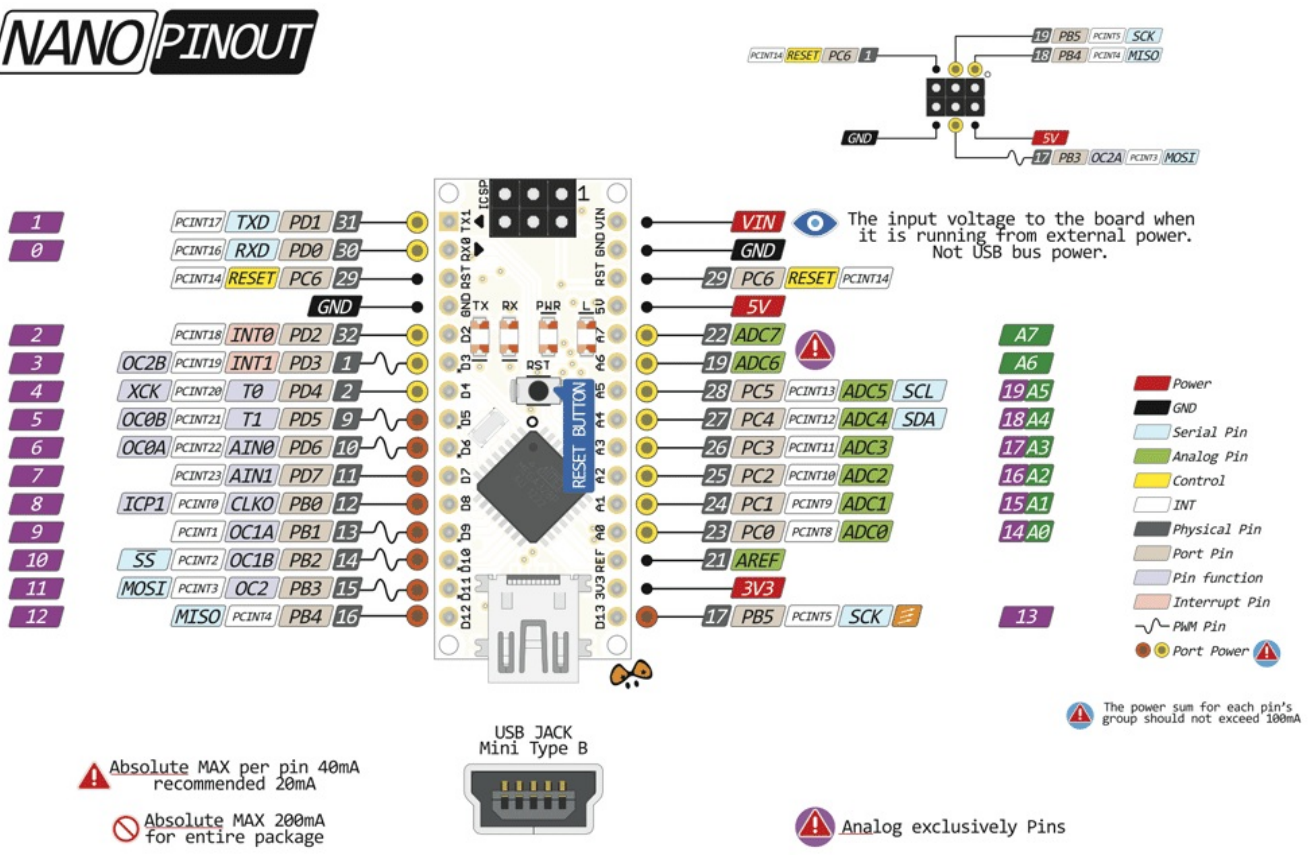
NANO PINOUT

19 PB5 PCINT5 SCK
PCINT14 RESET PC6 1
18 PB4 PCINT4 MISO
GND
5V
17 PB3 OC2A PCINT3 MOSI

ICSP 1

| | | | | | | | |
|---|---|---|---|---|---|---|---|
| 1 | | PCINT17 | TXD | PD1 | 31 | TX1 | |
| 0 | | PCINT16 | RXD | PD0 | 30 | RX0 | |
| | | PCINT14 | RESET | PC6 | 29 | RST | |
| | | | | GND | | GND | |
| 2 | | PCINT18 | INT0 | PD2 | 32 | D2 | |
| 3 | OC2B | PCINT19 | INT1 | PD3 | 1 | D3 | |
| 4 | XCK | PCINT20 | T0 | PD4 | 2 | D4 | |
| 5 | OC0B | PCINT21 | T1 | PD5 | 9 | D5 | |
| 6 | OC0A | PCINT22 | AIN0 | PD6 | 10 | D6 | |
| 7 | | PCINT23 | AIN1 | PD7 | 11 | D7 | |
| 8 | ICP1 | PCINT0 | CLKO | PB0 | 12 | D8 | |
| 9 | | PCINT1 | OC1A | PB1 | 13 | D9 | |
| 10 | SS | PCINT2 | OC1B | PB2 | 14 | D10 | |
| 11 | MOSI | PCINT3 | OC2 | PB3 | 15 | D11 | |
| 12 | MISO | PCINT4 | PB4 | 16 | | D12 | |

| | | | | | | |
|---|---|---|---|---|---|---|
| VIN | VIN | | | | | |
| GND | GND | | | | | |
| RST | 29 | PC6 | RESET | PCINT14 | | |
| 5V | 5V | | | | | |
| A7 | 22 | ADC7 | | | | A7 |
| A6 | 19 | ADC6 | | | | A6 |
| A5 | 28 | PC5 | PCINT13 | ADC5 | SCL | 19 A5 |
| A4 | 27 | PC4 | PCINT12 | ADC4 | SDA | 18 A4 |
| A3 | 26 | PC3 | PCINT11 | ADC3 | | 17 A3 |
| A2 | 25 | PC2 | PCINT10 | ADC2 | | 16 A2 |
| A1 | 24 | PC1 | PCINT9 | ADC1 | | 15 A1 |
| A0 | 23 | PC0 | PCINT8 | ADC0 | | 14 A0 |
| REF | 21 | AREF | | | | |
| 3V3 | 3V3 | | | | | |
| D13 | 17 | PB5 | PCINT5 | SCK | | 13 |

TX RX PWR L
RST
RESET BUTTON

The input voltage to the board when it is running from external power. Not USB bus power.

Power
GND
Serial Pin
Analog Pin
Control
INT
Physical Pin
Port Pin
Pin function
Interrupt Pin
PWM Pin
Port Power

The power sum for each pin's group should not exceed 100mA

USB JACK Mini Type B

Absolute MAX per pin 40mA recommended 20mA

Absolute MAX 200mA for entire package

Analog exclusively Pins